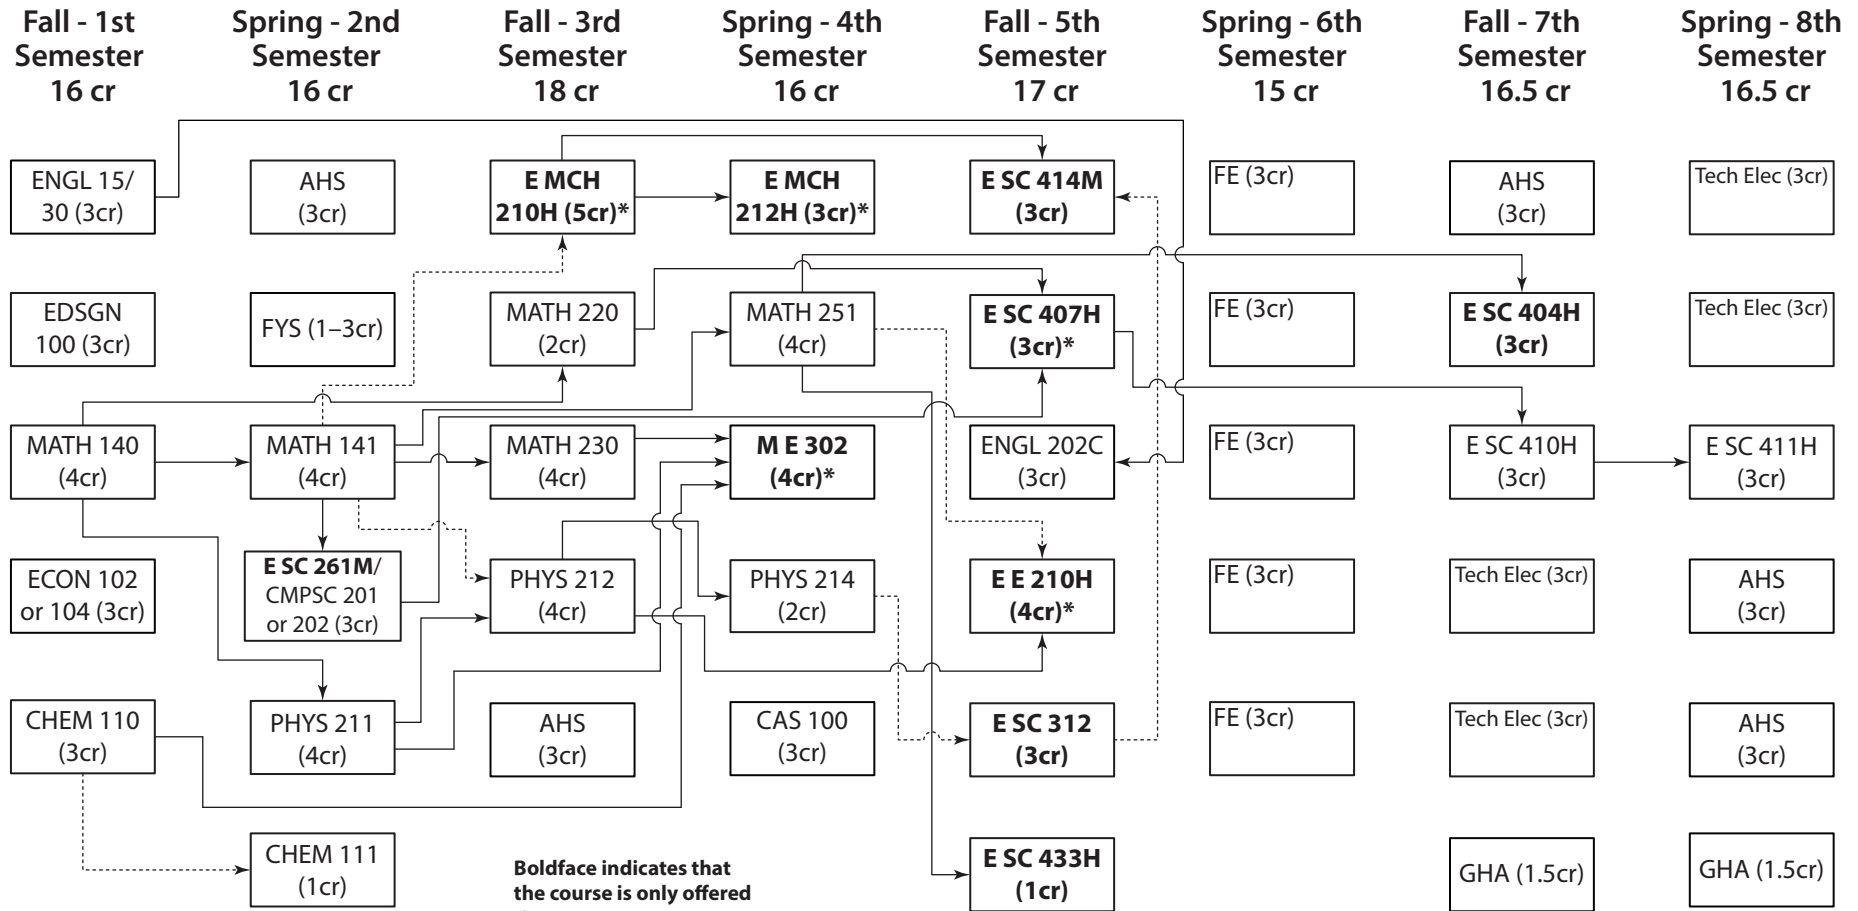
Fall - 1st Semester 16 cr

ENGL 15/ 30 (3cr)

EDSGN 100 (3cr)

MATH 140 (4cr)

ECON 102 or 104 (3cr)

CHEM 110 (3cr)

Spring - 2nd Semester 16 cr

AHS (3cr)

FYS (1–3cr)

MATH 141 (4cr)

E SC 261M/ CMPSC 201 or 202 (3cr)

PHYS 211 (4cr)

CHEM 111 (1cr)

Fall - 3rd Semester 18 cr

E MCH 210H (5cr)*

MATH 220 (2cr)

MATH 230 (4cr)

PHYS 212 (4cr)

AHS (3cr)

Spring - 4th Semester 16 cr

E MCH 212H (3cr)*

MATH 251 (4cr)

M E 302 (4cr)*

PHYS 214 (2cr)

CAS 100 (3cr)

Fall - 5th Semester 17 cr

E SC 414M (3cr)

E SC 407H (3cr)*

ENGL 202C (3cr)

E E 210H (4cr)*

E SC 312 (3cr)

E SC 433H (1cr)

Spring - 6th Semester 15 cr

FE (3cr)

FE (3cr)

FE (3cr)

FE (3cr)

FE (3cr)

Fall - 7th Semester 16.5 cr

AHS (3cr)

E SC 404H (3cr)

E SC 410H (3cr)

Tech Elec (3cr)

Tech Elec (3cr)

GHA (1.5cr)

Spring - 8th Semester 16.5 cr

Tech Elec (3cr)

Tech Elec (3cr)

E SC 411H (3cr)

AHS (3cr)

AHS (3cr)

GHA (1.5cr)

Boldface indicates that the course is only offered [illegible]